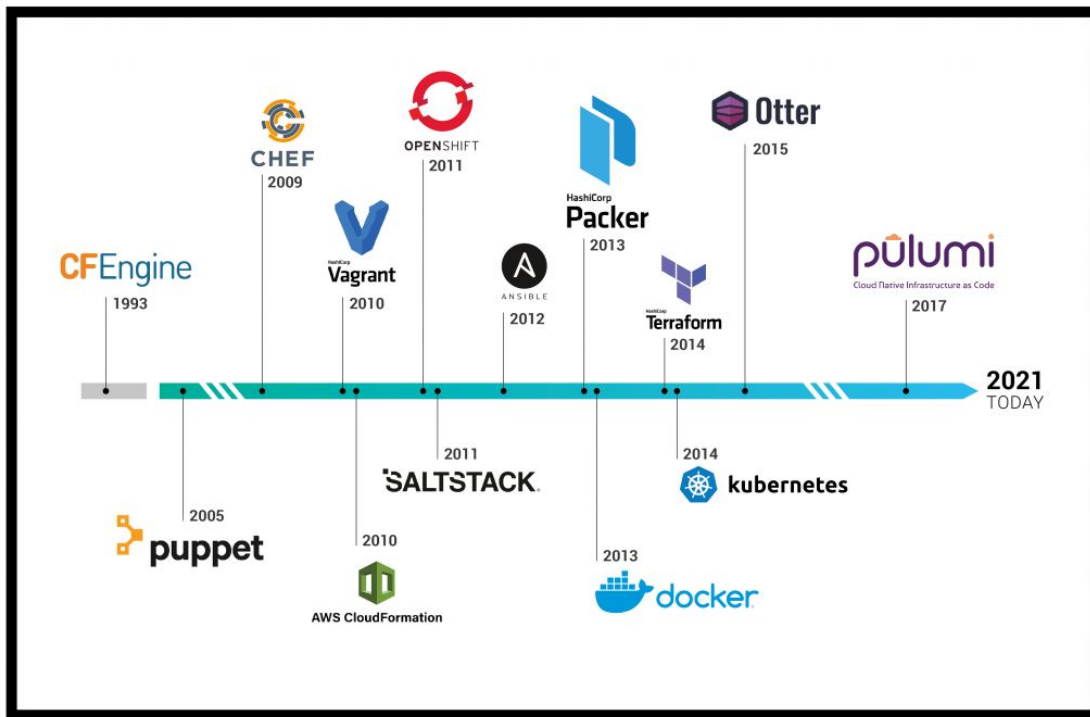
CHEF
2009

OPENSHIFT
2011

HashiCorp
Packer
2013

Otter
2015

CFEngine
1993

HashiCorp
Vagrant
2010

ANSIBLE
2012

HashiCorp
Terraform
2014

pulumi
Cloud Native Infrastructure as Code
2017

2021
TODAY

2005
puppet

2010
AWS CloudFormation

2011
SALTSTACK.

2013
docker

2014
kubernetes